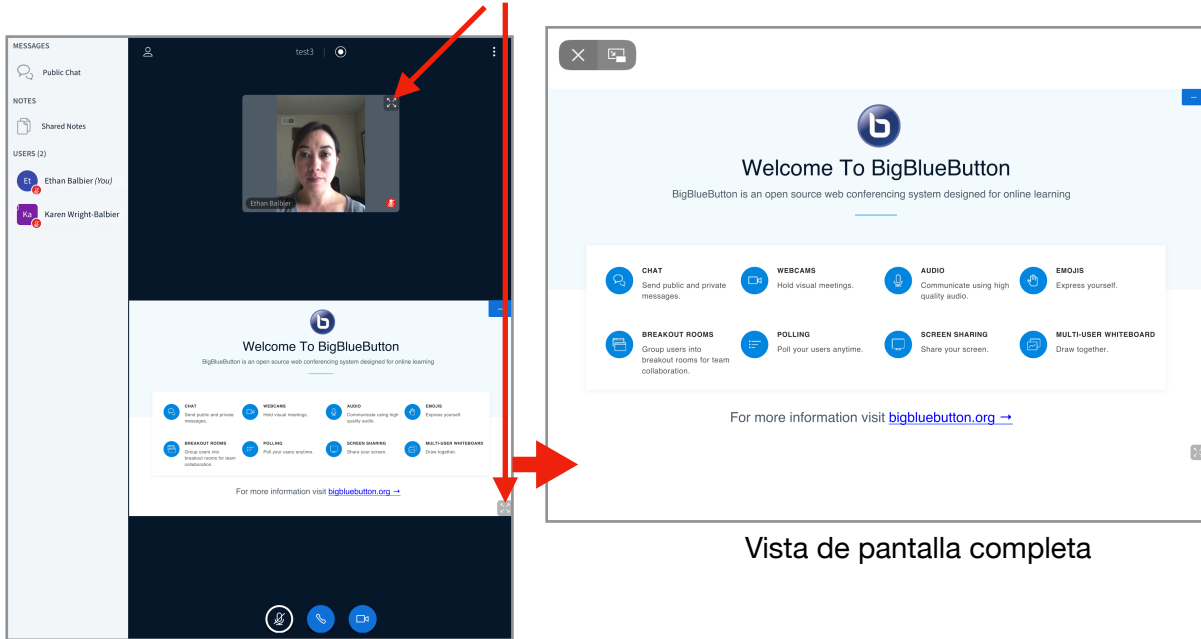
MESSAGES
Public Chat
NOTES
Shared Notes
USERS (2)
Et Ethan Balbier (You)
Ka Karen Wright-Balbier

test3

Ethan Balbier

Welcome To BigBlueButton
BigBlueButton is an open source web conferencing system designed for online learning

CHAT
Send public and private messages.
WEBCAMS
Hold visual meetings.
AUDIO
Communicate using high quality audio.
EMOJIS
Express yourself.
BREAKOUT ROOMS
Group users into breakout rooms for team collaboration.
POLLING
Poll your users anytime.
SCREEN SHARING
Share your screen.
MULTI-USER WHITEBOARD
Draw together.

For more information visit bigbluebutton.org →

Welcome To BigBlueButton
BigBlueButton is an open source web conferencing system designed for online learning

CHAT
Send public and private messages.
WEBCAMS
Hold visual meetings.
AUDIO
Communicate using high quality audio.
EMOJIS
Express yourself.
BREAKOUT ROOMS
Group users into breakout rooms for team collaboration.
POLLING
Poll your users anytime.
SCREEN SHARING
Share your screen.
MULTI-USER WHITEBOARD
Draw together.

For more information visit bigbluebutton.org →

Vista de pantalla completa